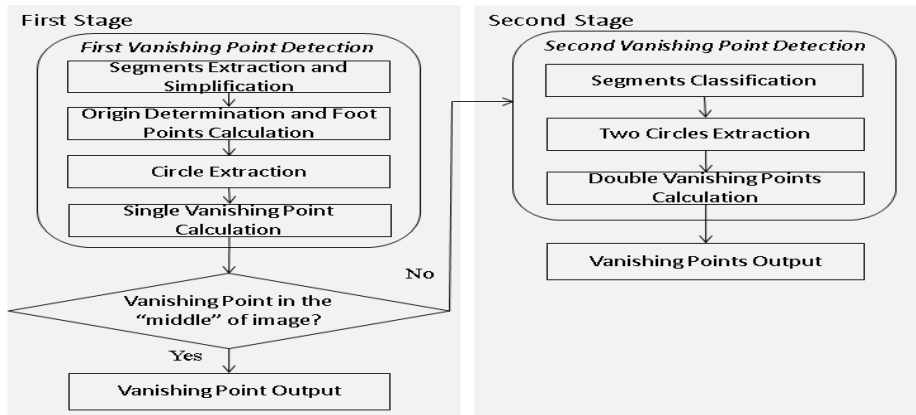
First Stage

First Vanishing Point Detection

Segments Extraction and Simplification

Origin Determination and Foot Points Calculation

Circle Extraction

Single Vanishing Point Calculation

Vanishing Point in the "middle" of image?

Yes

No

Vanishing Point Output

Second Stage

Second Vanishing Point Detection

Segments Classification

Two Circles Extraction

Double Vanishing Points Calculation

Vanishing Points Output